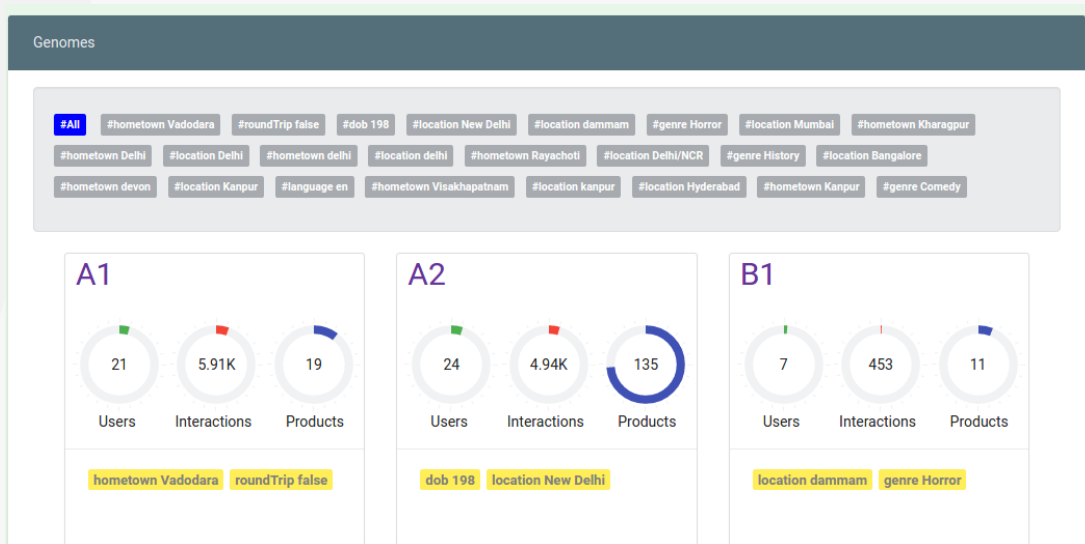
Genomes

#All #hometown Vadodara #roundTrip false #dob 198 #location New Delhi #location dammam #genre Horror #location Mumbai #hometown Kharagpur #hometown Delhi #location Delhi #hometown delhi #location delhi #hometown Rayachoti #location Delhi/NCR #genre History #location Bangalore #hometown devon #location Kanpur #language en #hometown Visakhapatnam #location kanpur #location Hyderabad #hometown Kanpur #genre Comedy

A1

21 Users
5.91K Interactions
19 Products

hometown Vadodara roundTrip false

A2

24 Users
4.94K Interactions
135 Products

dob 198 location New Delhi

B1

7 Users
453 Interactions
11 Products

location dammam genre Horror